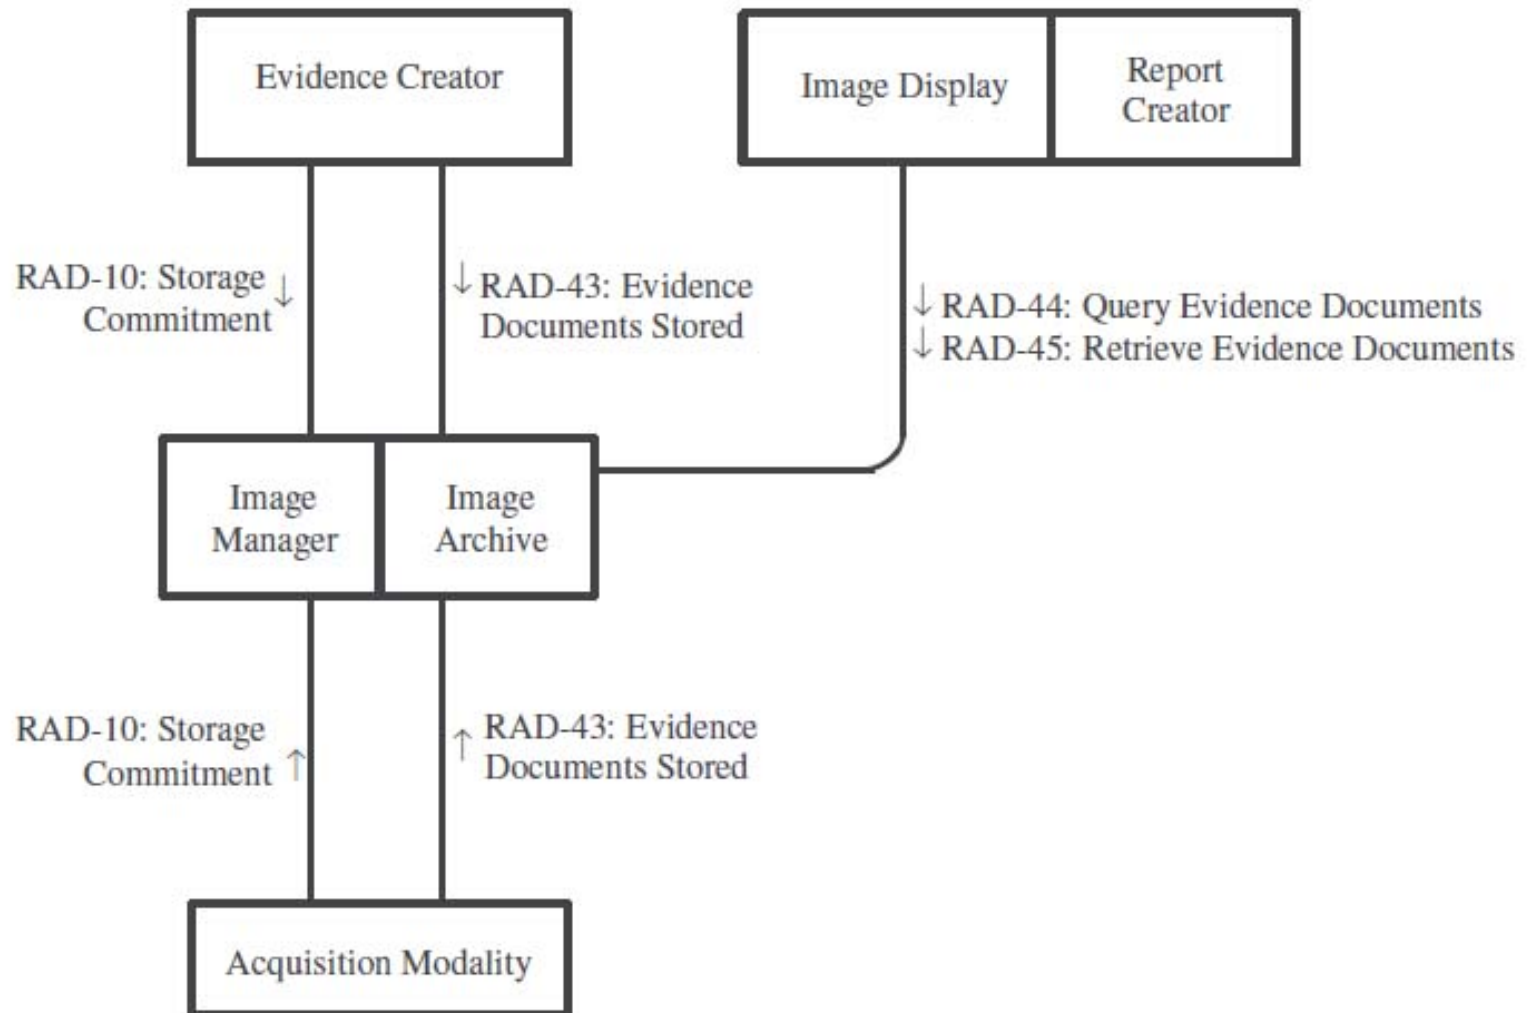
Evidence Creator

Image Display

Report Creator

RAD-10: Storage Commitment ↓

↓ RAD-43: Evidence Documents Stored

↓ RAD-44: Query Evidence Documents
↓ RAD-45: Retrieve Evidence Documents

Image Manager

Image Archive

RAD-10: Storage Commitment ↑

↑ RAD-43: Evidence Documents Stored

Acquisition Modality